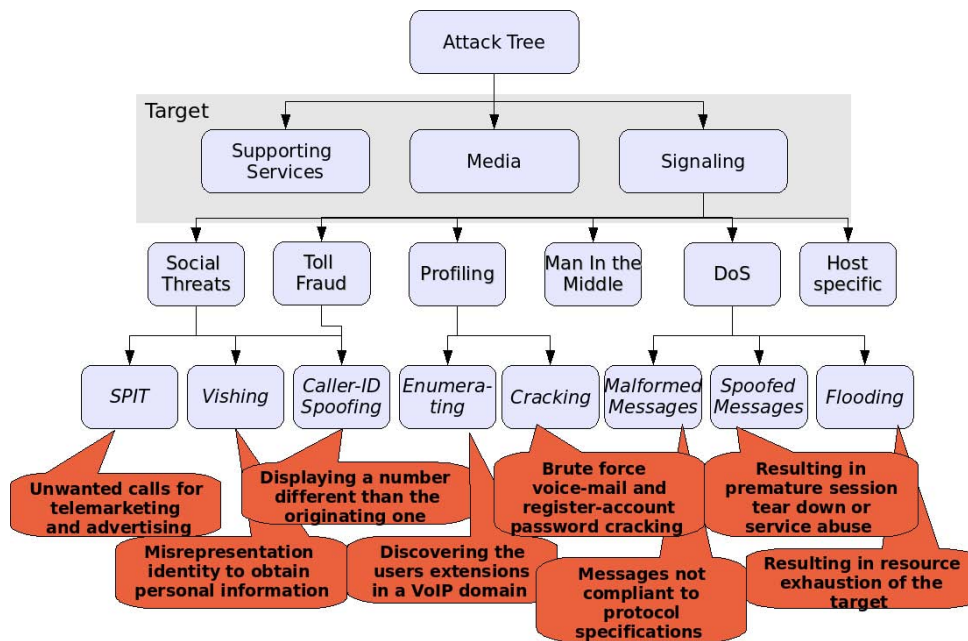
Attack Tree

Target

Supporting Services

Media

Signaling

Social Threats

Toll Fraud

Profiling

Man In the Middle

DoS

Host specific

SPIT

Vishing

Caller-ID Spoofing

Enumerating

Cracking

Malformed Messages

Spoofed Messages

Flooding

Unwanted calls for telemarketing and advertising

Displaying a number different than the originating one

Brute force voice-mail and register-account password cracking

Resulting in premature session tear down or service abuse

Misrepresentation identity to obtain personal information

Discovering the users extensions in a VoIP domain

Messages not compliant to protocol specifications

Resulting in resource exhaustion of the target